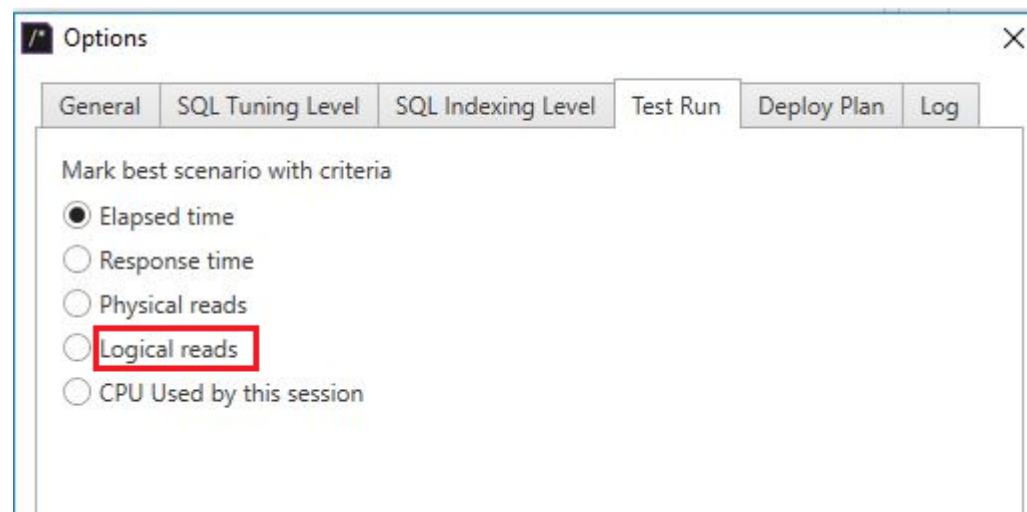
Options

General | SQL Tuning Level | SQL Indexing Level | Test Run | Deploy Plan | Log

Mark best scenario with criteria

Elapsed time

Response time

Physical reads

Logical reads

CPU Used by this session